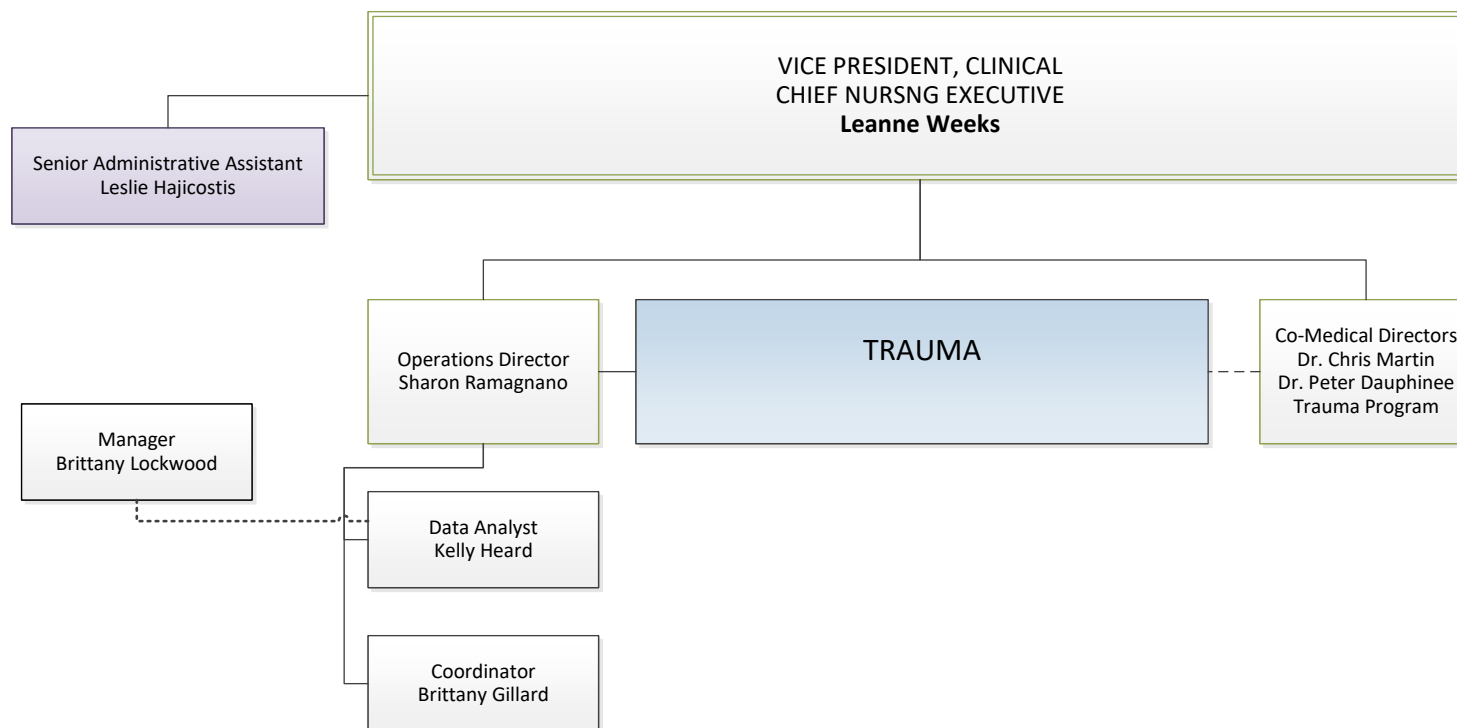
VICE PRESIDENT, CLINICAL
CHIEF NURSNG EXECUTIVE
**Leanne Weeks**

Senior Administrative Assistant
Leslie Hajicostis

Operations Director
Sharon Ramagnano

TRAUMA

Co-Medical Directors
Dr. Chris Martin
Dr. Peter Dauphinee
Trauma Program

Manager
Brittany Lockwood

Data Analyst
Kelly Heard

Coordinator
Brittany Gillard